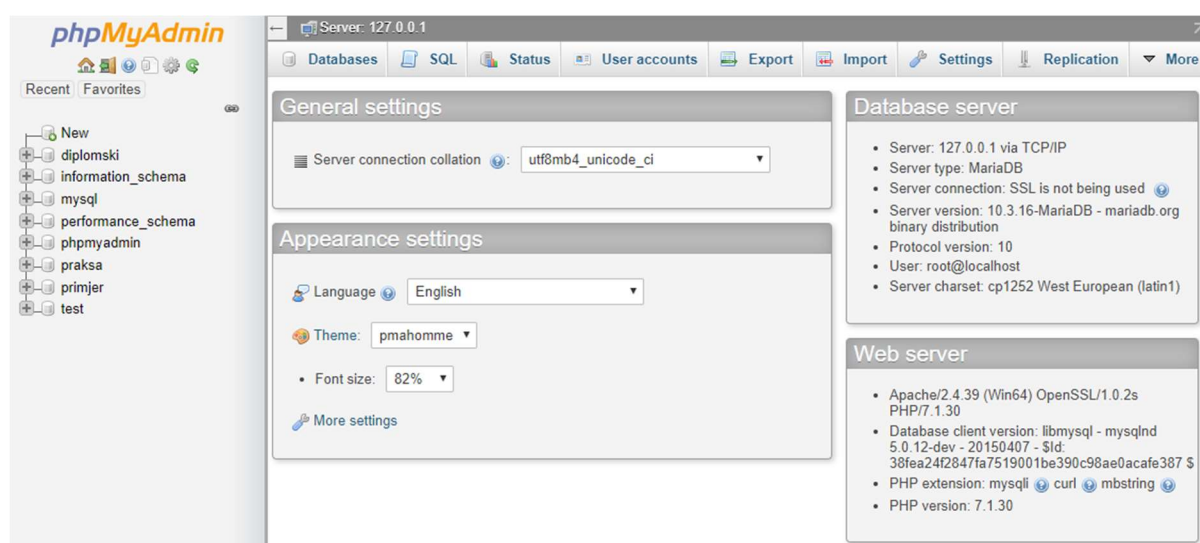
phpMyAdmin

Recent Favorites

New
diplomski
information_schema
mysql
performance_schema
phpmyadmin
praksa
primjer
test

Server: 127.0.0.1

Databases SQL Status User accounts Export Import Settings Replication More

General settings

Server connection collation: utf8mb4_unicode_ci

Appearance settings

Language English

Theme: pmahomme

- Font size: 82%

More settings

Database server

- Server: 127.0.0.1 via TCP/IP
- Server type: MariaDB
- Server connection: SSL is not being used
- Server version: 10.3.16-MariaDB - mariadb.org binary distribution
- Protocol version: 10
- User: root@localhost
- Server charset: cp1252 West European (latin1)

Web server

- Apache/2.4.39 (Win64) OpenSSL/1.0.2s PHP/7.1.30
- Database client version: libmysql - mysqlnd 5.0.12-dev - 20150407 - $Id: 38fea24f2847fa7519001be390c98ae0acafe387 $
- PHP extension: mysqli curl mbstring
- PHP version: 7.1.30